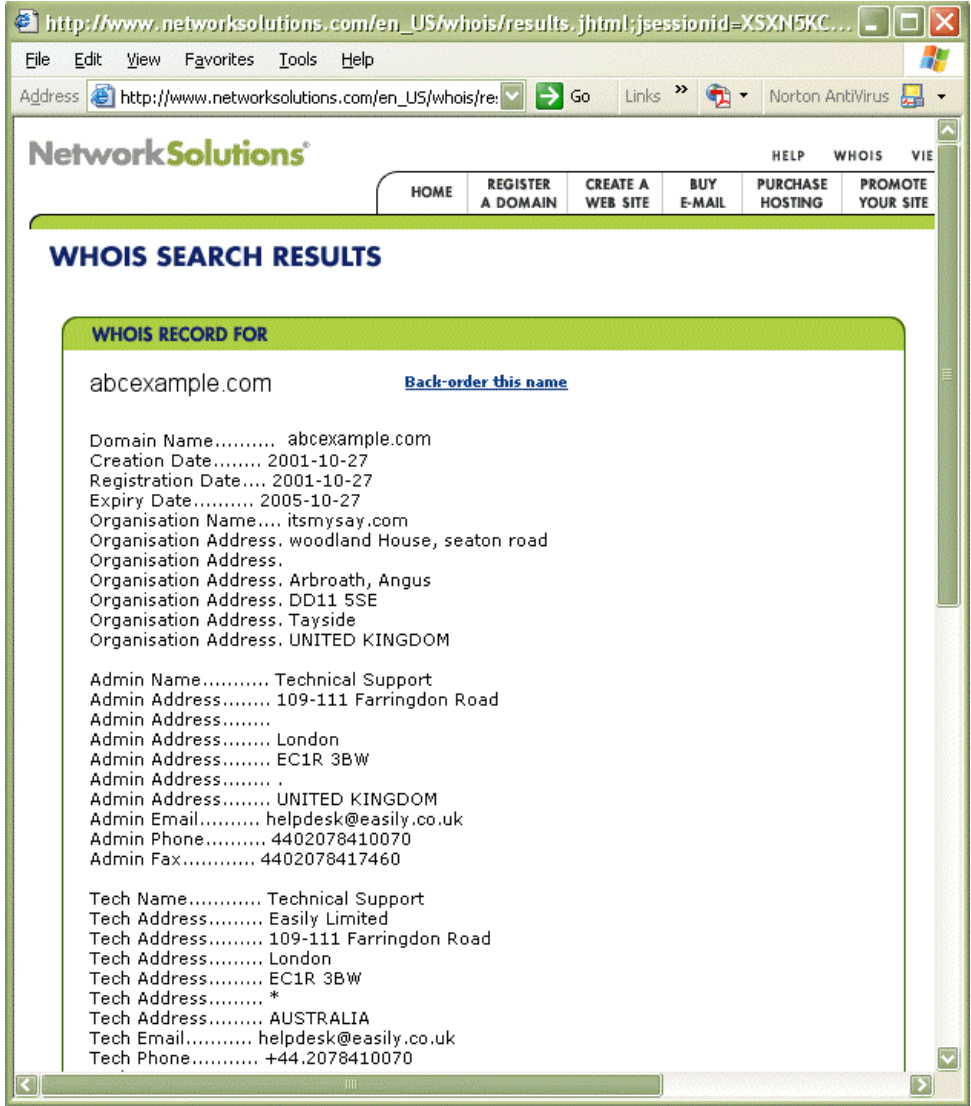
http://www.networksolutions.com/en_US/whois/results.jhtml;jsessionid=XSXN5KC...

File Edit View Favorites Tools Help

Address http://www.networksolutions.com/en_US/whois/re: Go Links » Norton AntiVirus

NetworkSolutions®

HELP WHOIS VIE

HOME | REGISTER A DOMAIN | CREATE A WEB SITE | BUY E-MAIL | PURCHASE HOSTING | PROMOTE YOUR SITE

WHOIS SEARCH RESULTS

WHOIS RECORD FOR

abcexample.com

Back-order this name

Domain Name.......... abcexample.com
Creation Date........ 2001-10-27
Registration Date.... 2001-10-27
Expiry Date.......... 2005-10-27
Organisation Name.... itsmysay.com
Organisation Address. woodland House, seaton road
Organisation Address.
Organisation Address. Arbroath, Angus
Organisation Address. DD11 5SE
Organisation Address. Tayside
Organisation Address. UNITED KINGDOM

Admin Name........... Technical Support
Admin Address........ 109-111 Farringdon Road
Admin Address........
Admin Address........ London
Admin Address........ EC1R 3BW
Admin Address........ .
Admin Address........ UNITED KINGDOM
Admin Email.......... helpdesk@easily.co.uk
Admin Phone.......... 4402078410070
Admin Fax............ 4402078417460

Tech Name............ Technical Support
Tech Address......... Easily Limited
Tech Address......... 109-111 Farringdon Road
Tech Address......... London
Tech Address......... EC1R 3BW
Tech Address......... *
Tech Address......... AUSTRALIA
Tech Email........... helpdesk@easily.co.uk
Tech Phone........... +44.2078410070